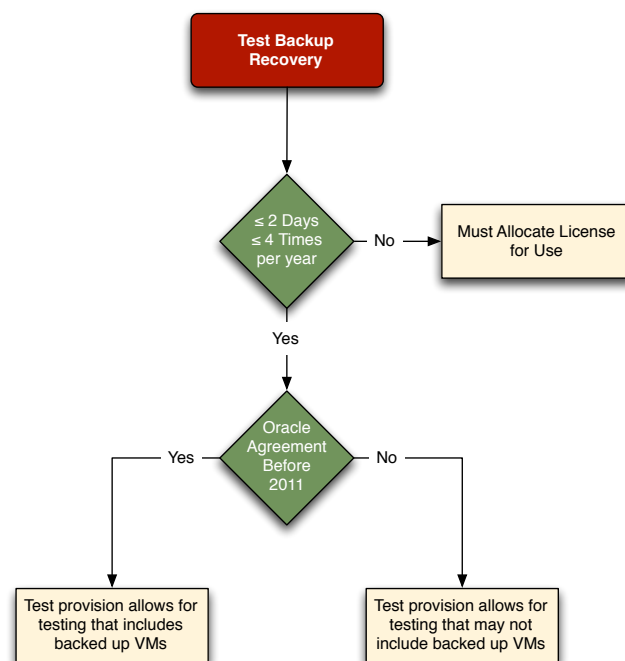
Test Backup Recovery

≤ 2 Days
≤ 4 Times per year

No

Must Allocate License for Use

Yes

Oracle Agreement Before 2011

Yes

No

Test provision allows for testing that includes backed up VMs

Test provision allows for testing that may not include backed up VMs